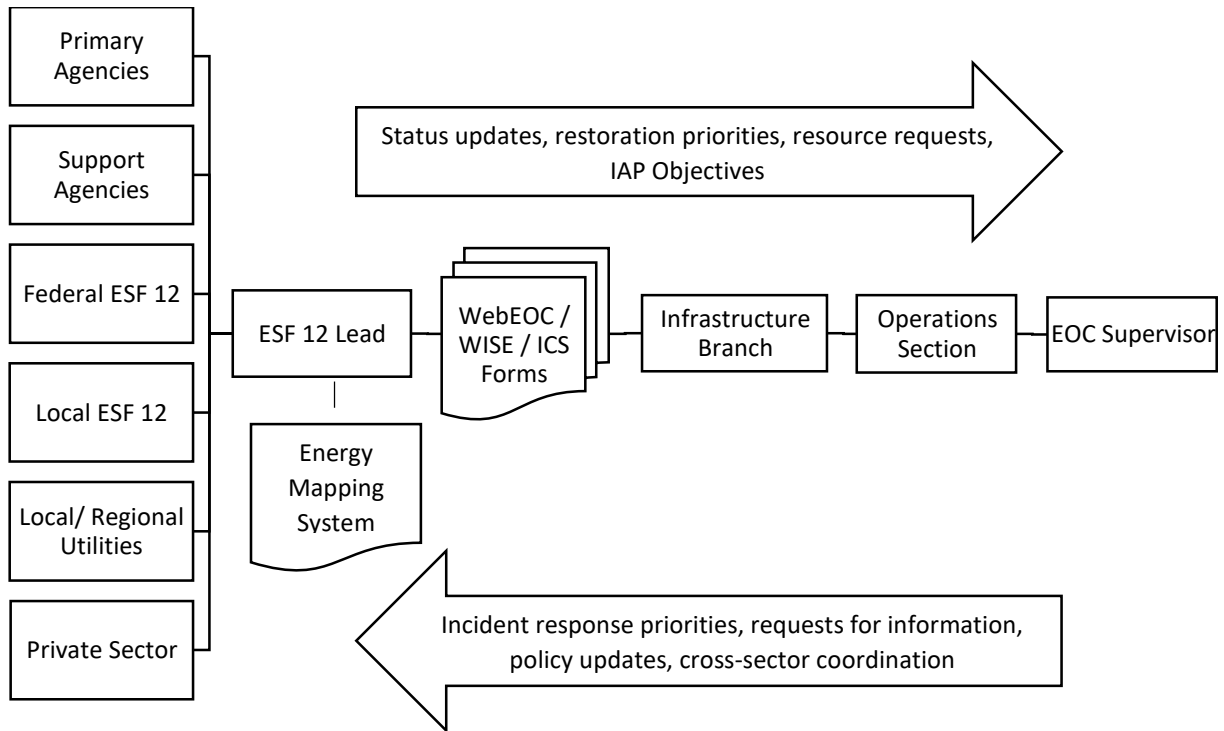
Primary Agencies

Support Agencies

Federal ESF 12

Local ESF 12

Local/ Regional Utilities

Private Sector

Status updates, restoration priorities, resource requests, IAP Objectives

ESF 12 Lead

WebEOC / WISE / ICS Forms

Infrastructure Branch

Operations Section

EOC Supervisor

Energy Mapping System

Incident response priorities, requests for information, policy updates, cross-sector coordination